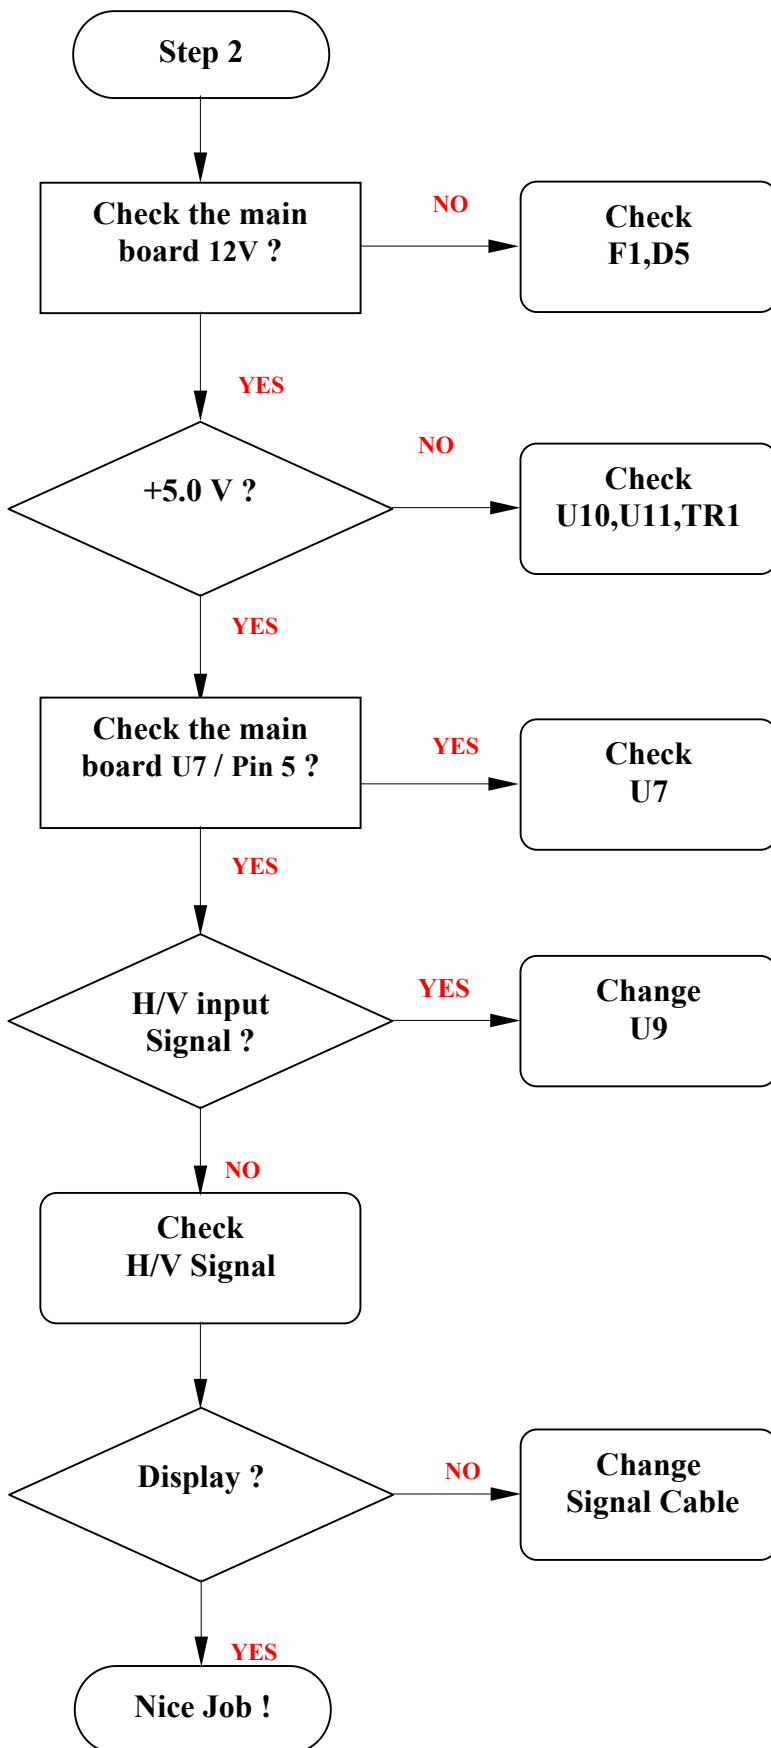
Step 2

Check the main board 12V ?

NO

Check F1,D5

YES

+5.0 V ?

NO

Check U10,U11,TR1

YES

Check the main board U7 / Pin 5 ?

YES

Check U7

YES

H/V input Signal ?

YES

Change U9

NO

Check H/V Signal

Display ?

NO

Change Signal Cable

YES

Nice Job !